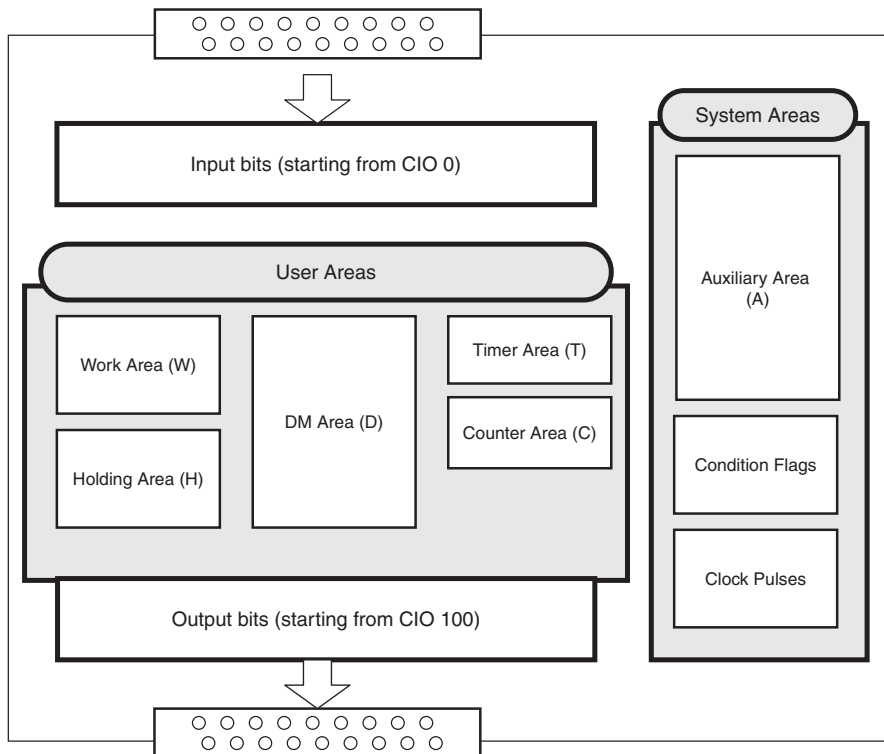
System Areas

Input bits (starting from CIO 0)

User Areas

Auxiliary Area (A)

Work Area (W)

Timer Area (T)

DM Area (D)

Counter Area (C)

Holding Area (H)

Condition Flags

Clock Pulses

Output bits (starting from CIO 100)